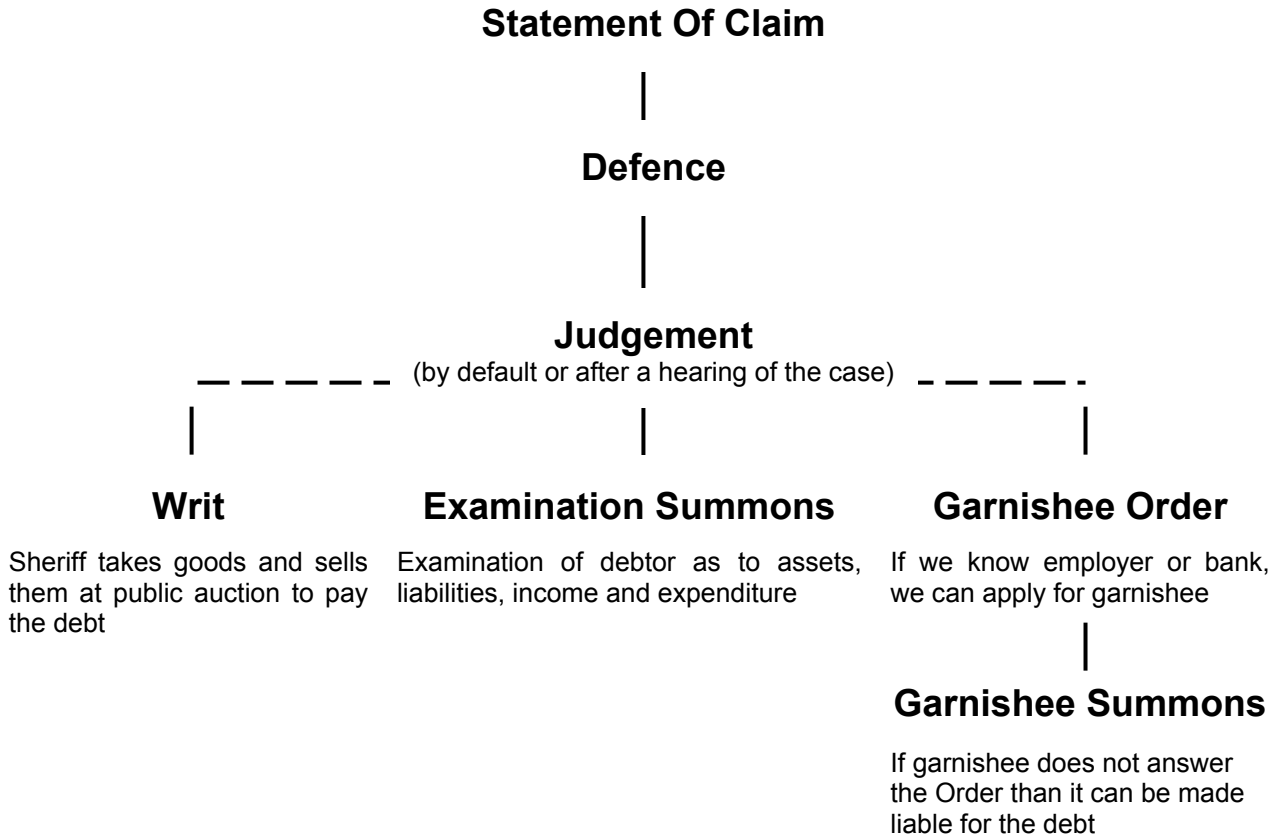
Statement Of Claim

Defence

Judgement
(by default or after a hearing of the case)

Writ

Sheriff takes goods and sells them at public auction to pay the debt

Examination Summons

Examination of debtor as to assets, liabilities, income and expenditure

Garnishee Order

If we know employer or bank, we can apply for garnishee

Garnishee Summons

If garnishee does not answer the Order than it can be made liable for the debt